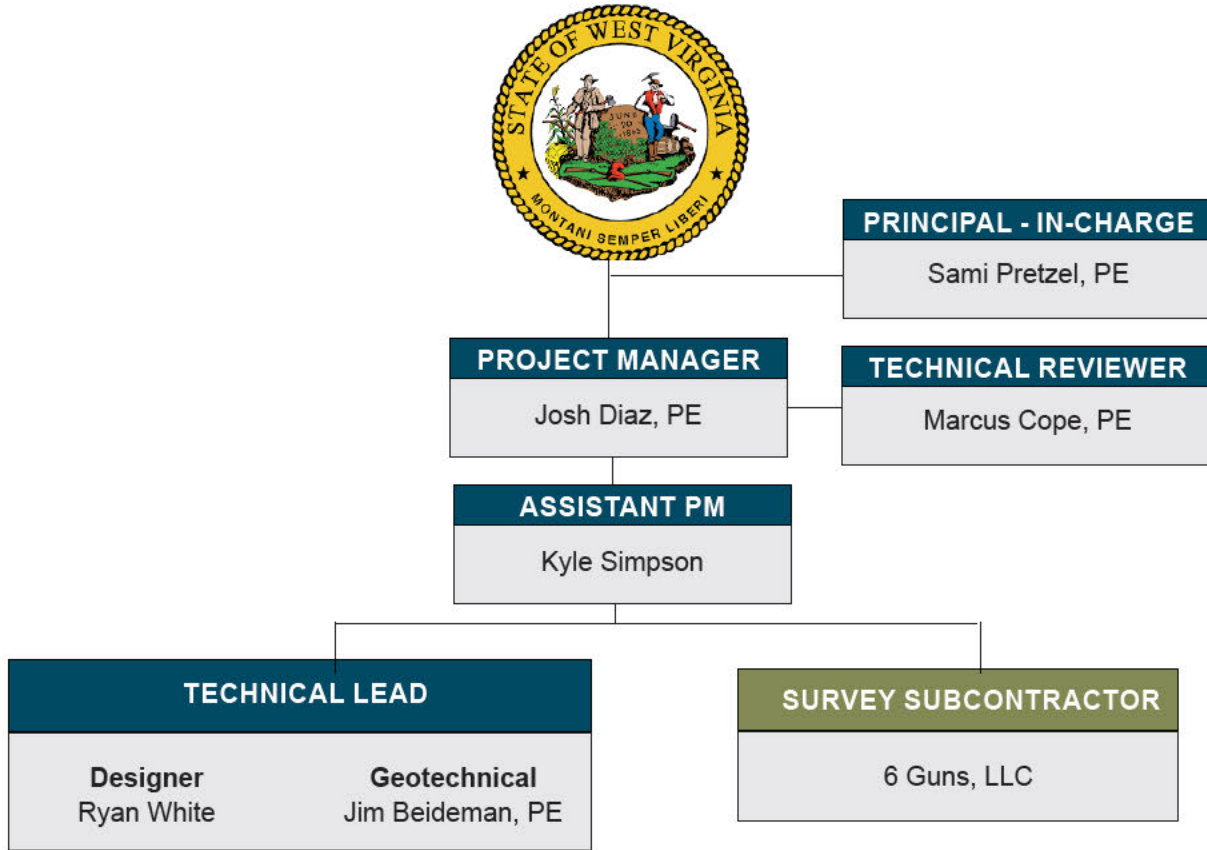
STATE OF WEST VIRGINIA
JUNE 20 1863
MONTANI SEMPER LIBERI

PRINCIPAL - IN-CHARGE
Sami Pretzel, PE

PROJECT MANAGER
Josh Diaz, PE

TECHNICAL REVIEWER
Marcus Cope, PE

ASSISTANT PM
Kyle Simpson

TECHNICAL LEAD

Designer
Ryan White

Geotechnical
Jim Beideman, PE

SURVEY SUBCONTRACTOR
6 Guns, LLC